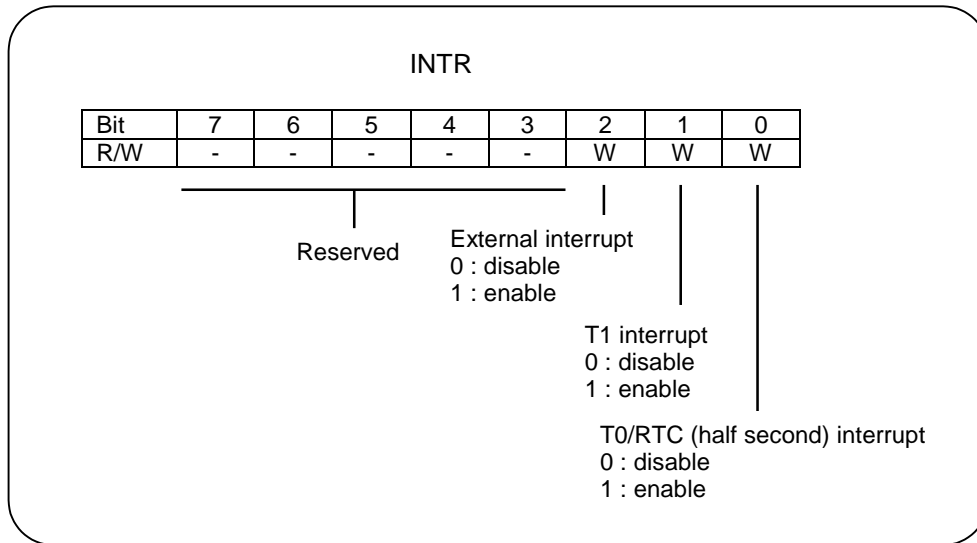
INTR

| Bit | 7 | 6 | 5 | 4 | 3 | 2 | 1 | 0 |
|---|---|---|---|---|---|---|---|---|
| R/W | - | - | - | - | - | W | W | W |

Reserved

External interrupt
0 : disable
1 : enable

T1 interrupt
0 : disable
1 : enable

T0/RTC (half second) interrupt
0 : disable
1 : enable